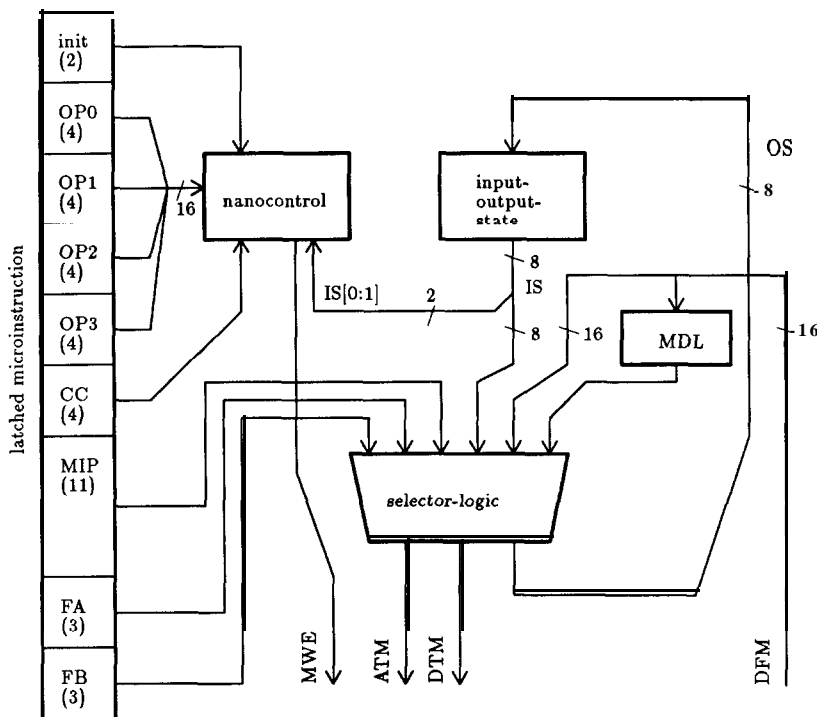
latched microinstruction

init (2)

OP0 (4)

OP1 (4)

OP2 (4)

OP3 (4)

CC (4)

MIP (11)

FA (3)

FB (3)

16

nanocontrol

input-output-state

OS

8

8

IS

IS[0:1]

2

8

16

MDL

16

selector-logic

MWE

ATM

DTM

DFM